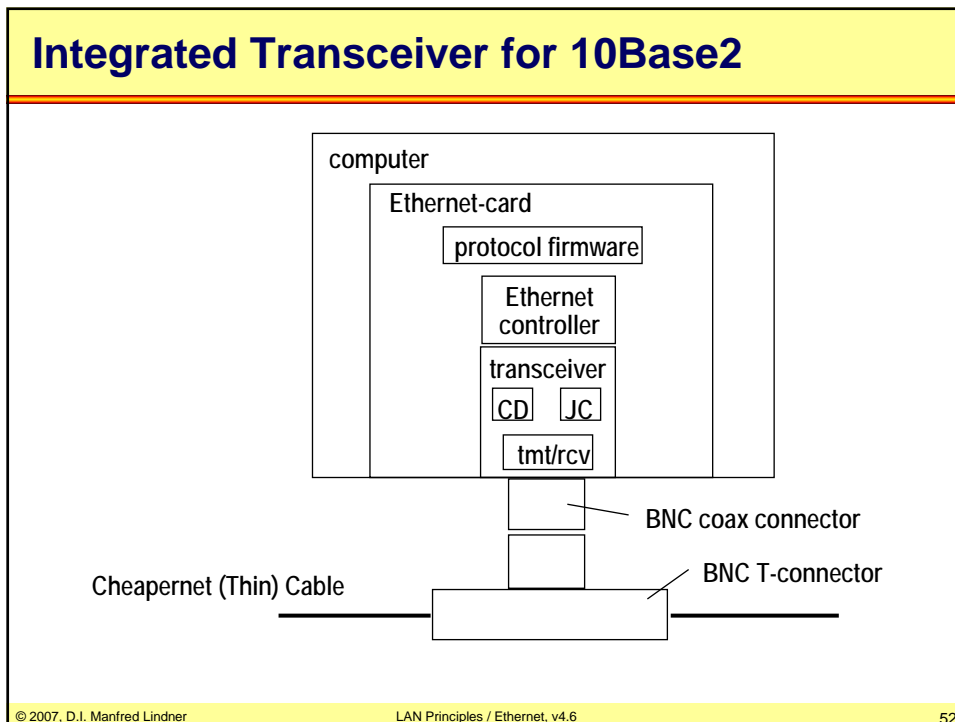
Integrated Transceiver for 10Base2

computer

Ethernet-card

protocol firmware

Ethernet controller

transceiver

CD

JC

tmt/rcv

BNC coax connector

BNC T-connector

Cheapernet (Thin) Cable

© 2007, D.I. Manfred Lindner

LAN Principles / Ethernet, v4.6

52